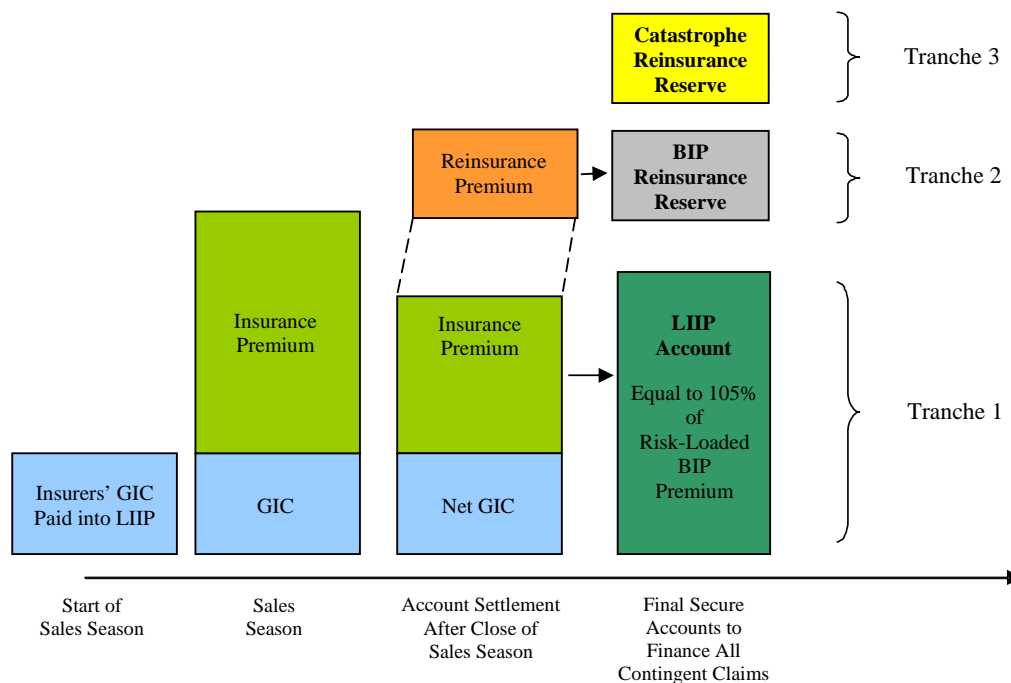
Catastrophe Reinsurance Reserve

Tranche 3

Reinsurance Premium

BIP Reinsurance Reserve

Tranche 2

Insurance Premium

Insurance Premium

LIIP Account

Equal to 105% of Risk-Loaded BIP Premium

Tranche 1

Insurers' GIC Paid into LIIP

GIC

Net GIC

Start of Sales Season

Sales Season

Account Settlement After Close of Sales Season

Final Secure Accounts to Finance All Contingent Claims